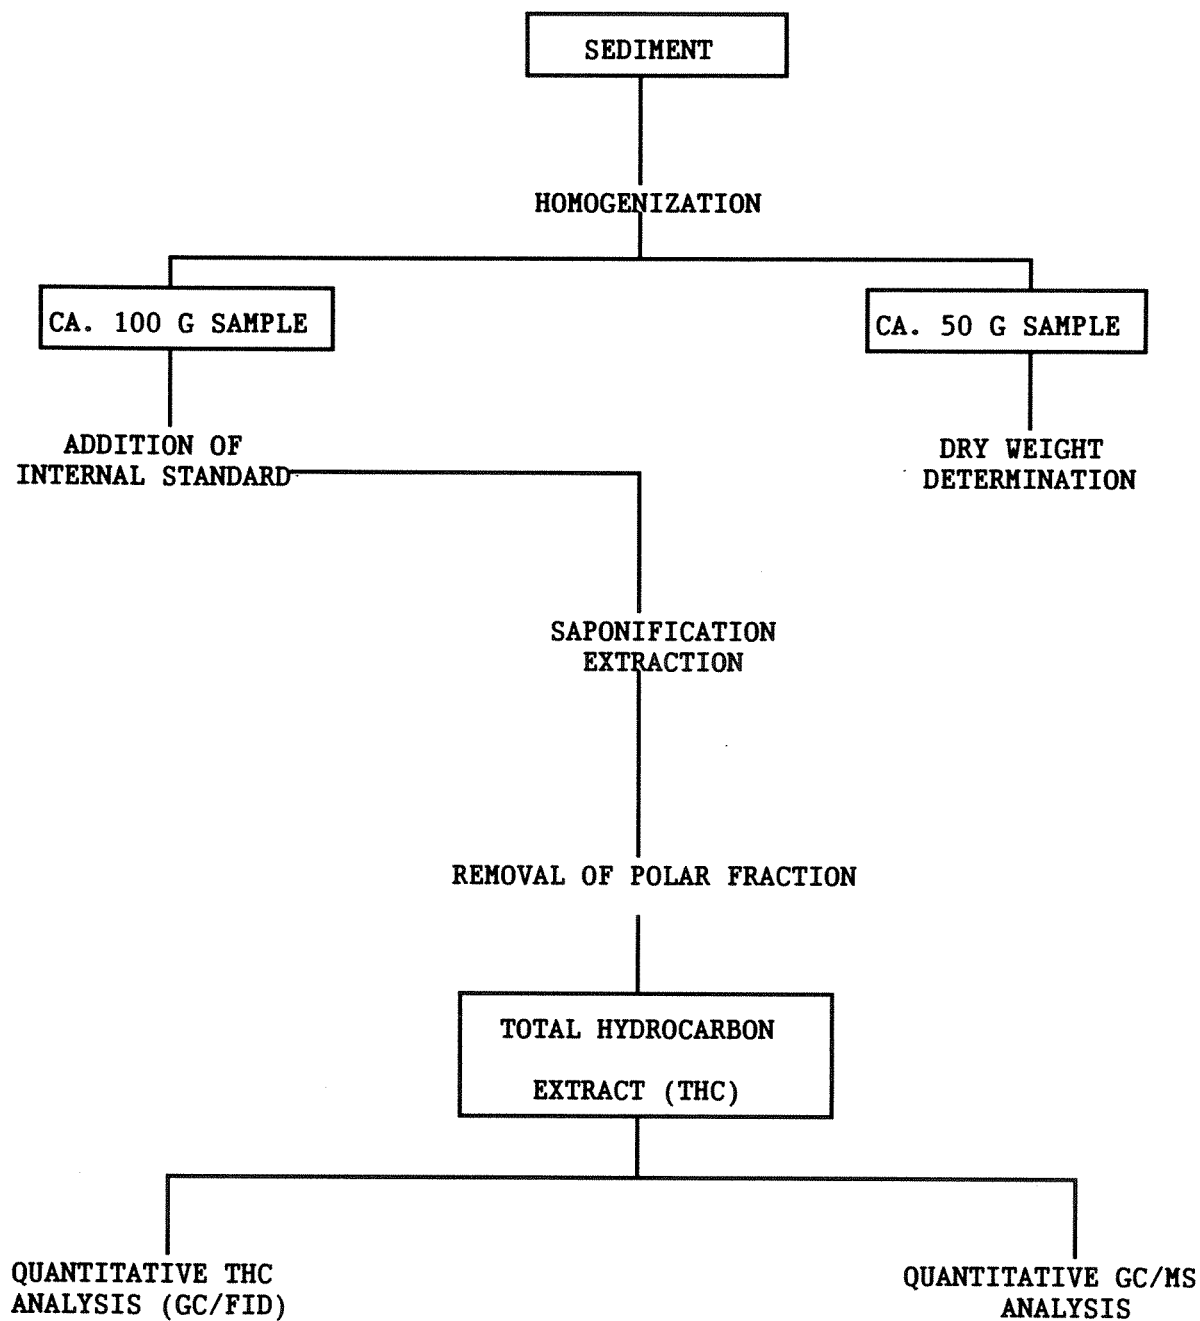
SEDIMENT

HOMOGENIZATION

CA. 100 G SAMPLE

CA. 50 G SAMPLE

ADDITION OF INTERNAL STANDARD

DRY WEIGHT DETERMINATION

SAPONIFICATION EXTRACTION

REMOVAL OF POLAR FRACTION

TOTAL HYDROCARBON

EXTRACT (THC)

QUANTITATIVE THC ANALYSIS (GC/FID)

QUANTITATIVE GC/MS ANALYSIS